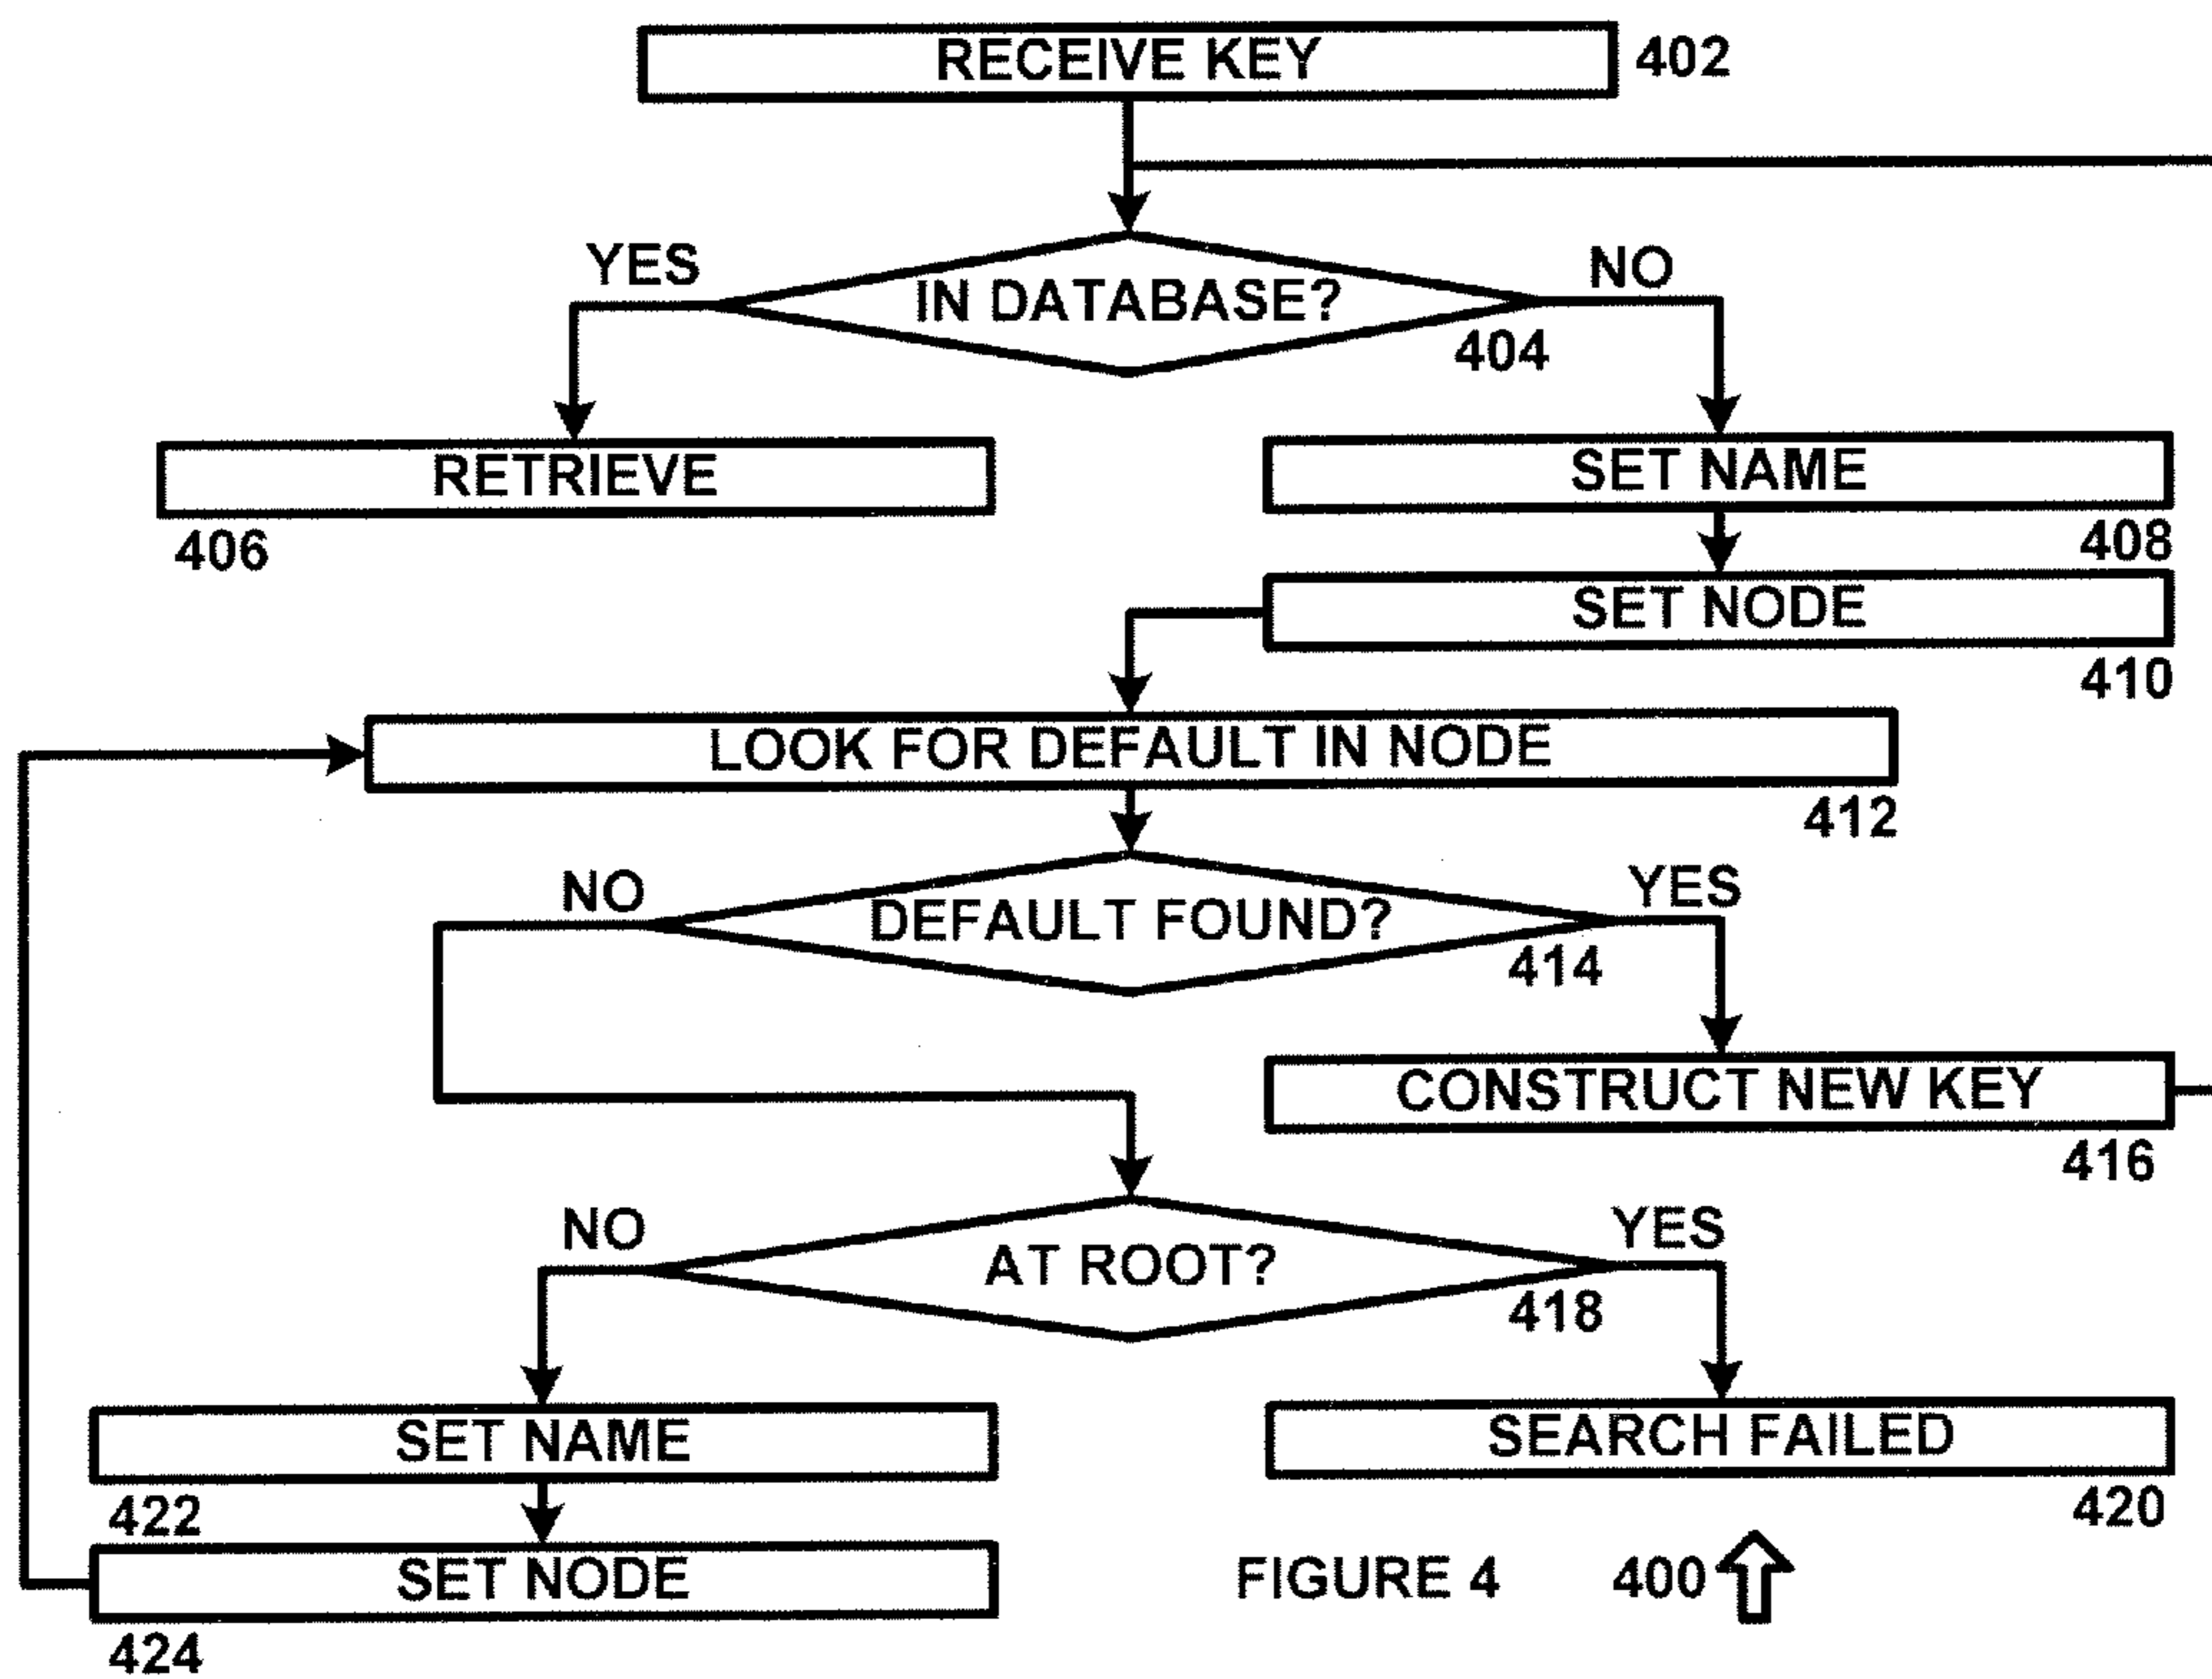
RECEIVE KEY 402

YES

IN DATABASE?

NO

404

RETRIEVE

406

SET NAME

408

SET NODE

410

LOOK FOR DEFAULT IN NODE

412

NO

DEFAULT FOUND?

YES

414

CONSTRUCT NEW KEY

416

NO

AT ROOT?

YES

418

SET NAME

422

SEARCH FAILED

420

SET NODE

424

FIGURE 4

400